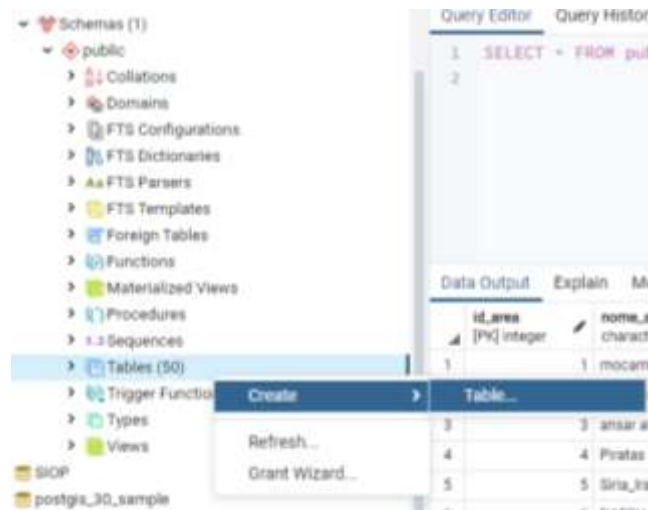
Schemas (1)
public
Collations
Domains
FTS Configurations
FTS Dictionaries
FTS Parsers
FTS Templates
Foreign Tables
Functions
Materialized Views
Procedures
Sequences
Tables (50)
Trigger Functio
Types
Views
SIOP
postgis_30_sample

Create
Table...
Refresh...
Grant Wizard...

Query Editor Query Histor
1 SELECT * FROM pu
2

Data Output Explain M

| | id_area [PK] integer | nome_ charact |
|---|---|---|
| 1 | 1 | mocam |
| 3 | 3 | ansar a |
| 4 | 4 | Piratas |
| 5 | 5 | Siria_Ira |